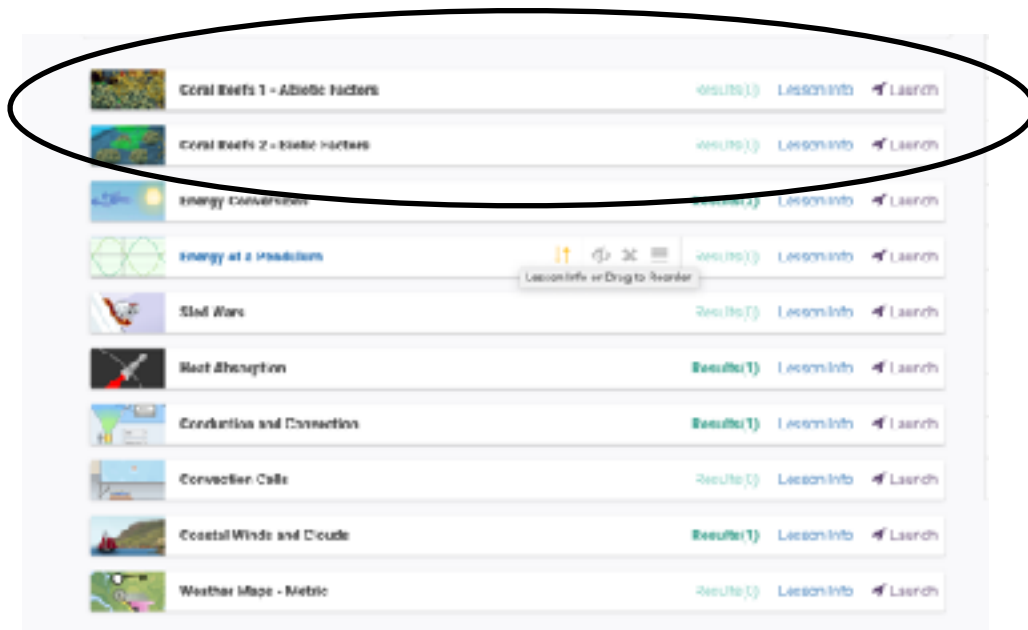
Coral Reefs 1 - Abiotic Factors Results(1) Lesson Info Launch

Coral Reefs 2 - Biotic Factors Results(1) Lesson Info Launch

Energy Conversion Results(1) Lesson Info Launch

Energy of a Pendulum Results(1) Lesson Info Launch

Lesson Info or Drag to Reorder

Sled Wars Results(1) Lesson Info Launch

Heat Absorption Results(1) Lesson Info Launch

Conduction and Convection Results(1) Lesson Info Launch

Convection Cells Results(1) Lesson Info Launch

Coastal Winds and Clouds Results(1) Lesson Info Launch

Weather Maps - Metric Results(1) Lesson Info Launch